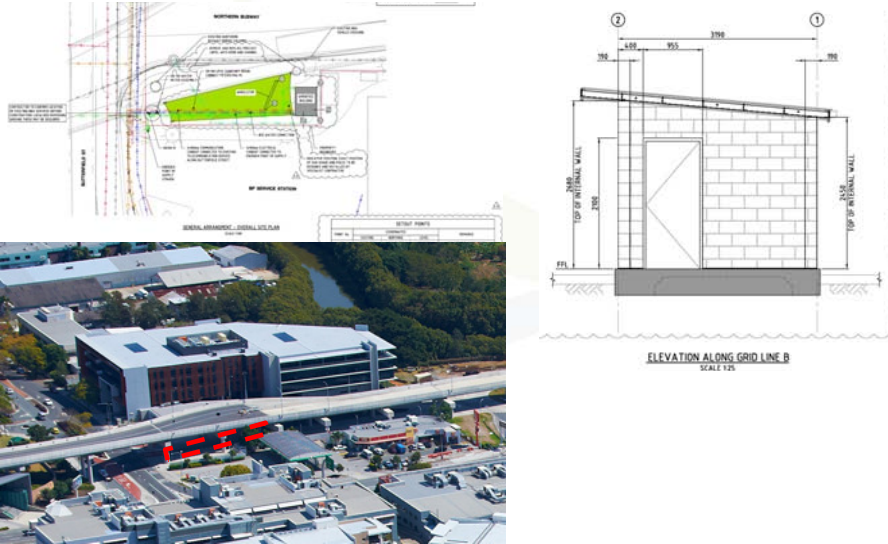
NORTHERN BUSWAY

BP SERVICE STATION

BUTTERFIELD ST

GENERAL ARRANGEMENT - OVERALL SITE PLAN

SETOUT POINTS

② ①

3190

190 400 955 190

2680 TOP OF INTERNAL WALL

2100

2450 TOP OF INTERNAL WALL

FFL

ELEVATION ALONG GRID LINE B
SCALE 1:25